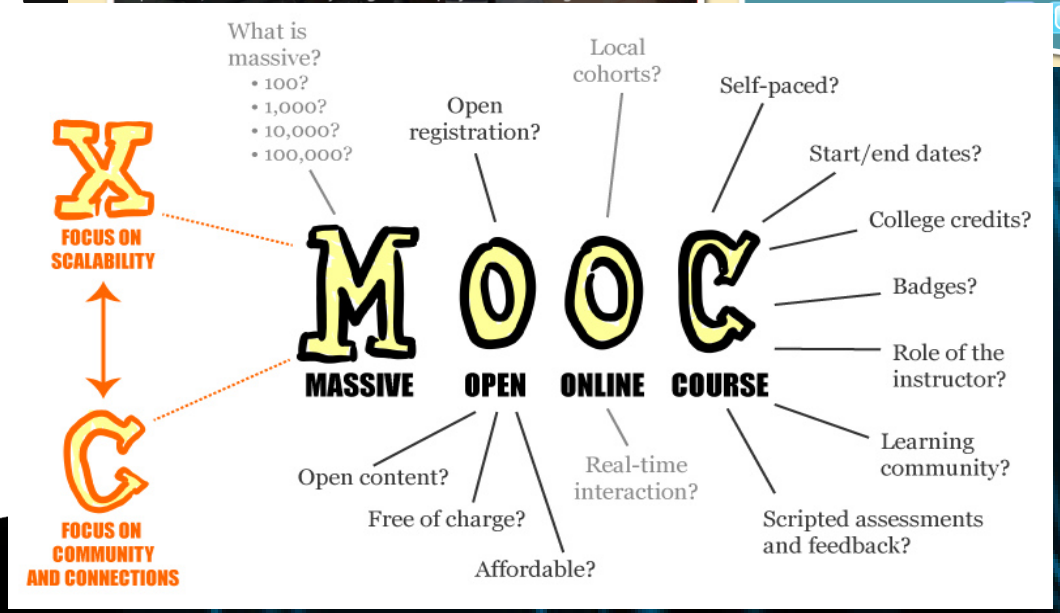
X
FOCUS ON SCALABILITY

C
FOCUS ON COMMUNITY AND CONNECTIONS

What is massive?
• 100?
• 1,000?
• 10,000?
• 100,000?

Open registration?

Local cohorts?

Self-paced?

Start/end dates?

College credits?

Badges?

Role of the instructor?

Learning community?

Scripted assessments and feedback?

M O O C
MASSIVE OPEN ONLINE COURSE

Open content?

Free of charge?

Affordable?

Real-time interaction?